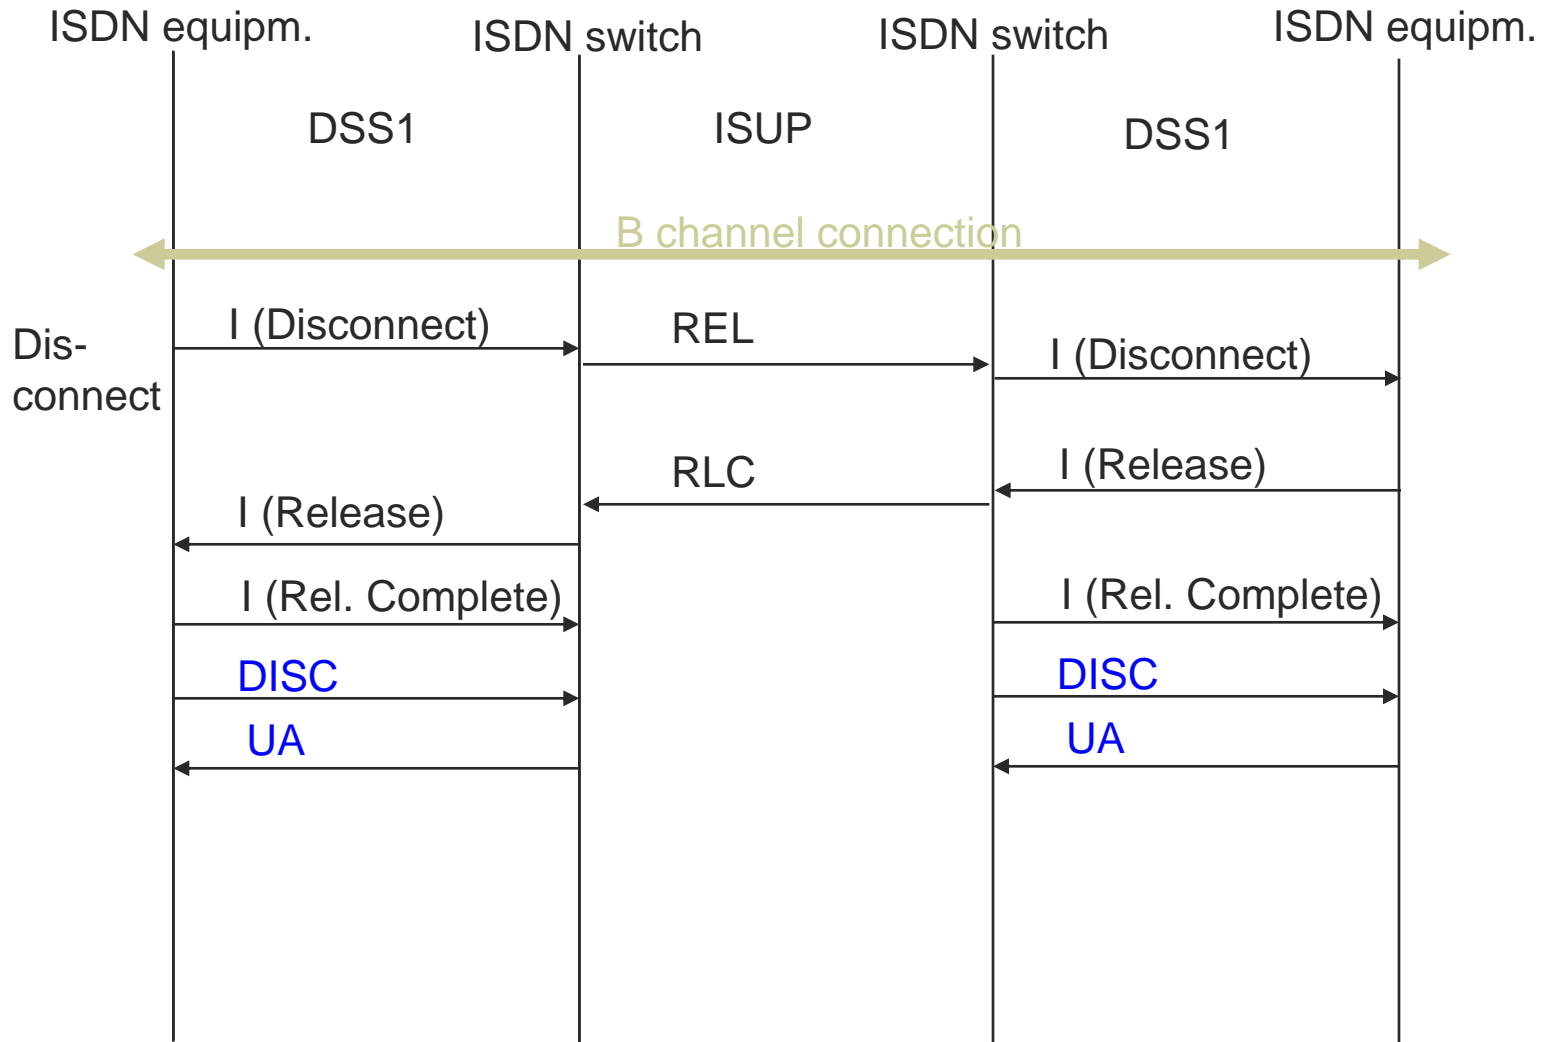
ISDN equipm.

ISDN switch

ISDN switch

ISDN equipm.

DSS1

ISUP

DSS1

B channel connection

Dis-connect

I (Disconnect)

REL

I (Disconnect)

RLC

I (Release)

I (Release)

I (Rel. Complete)

I (Rel. Complete)

DISC

DISC

UA

UA